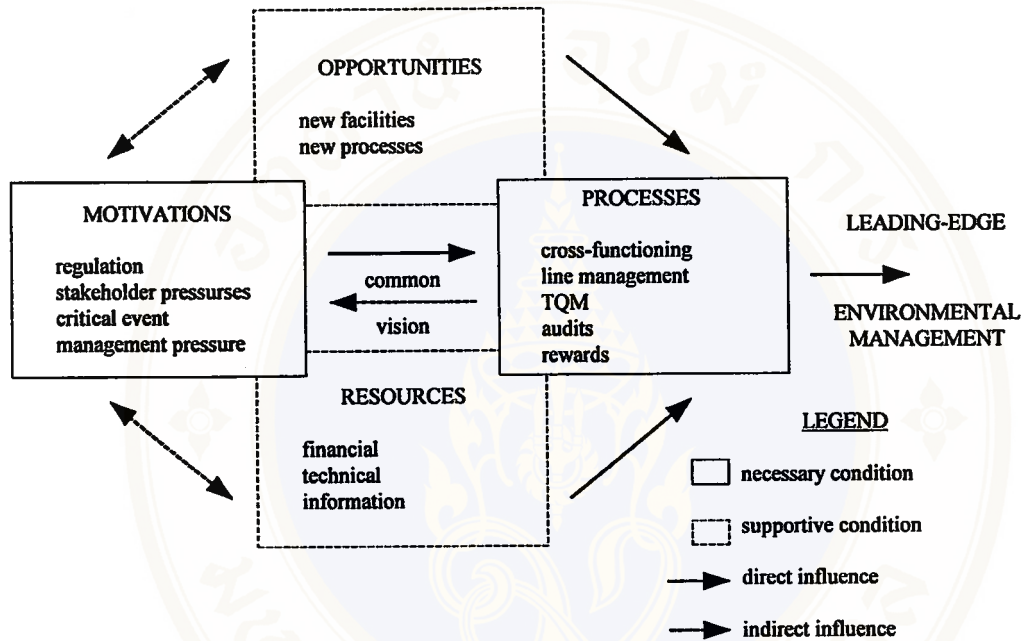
OPPORTUNITIES

new facilities
new processes

MOTIVATIONS

regulation
stakeholder pressurses
critical event
management pressure

common

vision

PROCESSES

cross-functioning
line management
TQM
audits
rewards

LEADING-EDGE

ENVIRONMENTAL
MANAGEMENT

RESOURCES

financial
technical
information

LEGEND

necessary condition

supportive condition

direct influence

indirect influence